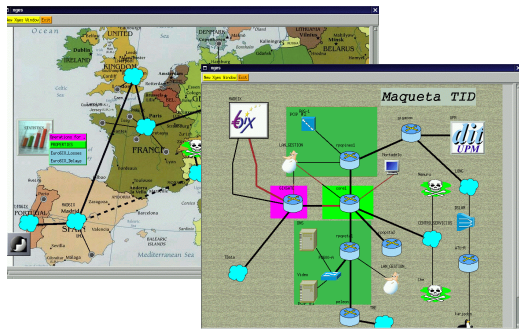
egen
New Egen Window Exit
Ocean
UNITED KINGDOM
IRELAND
BELARUS
FRANCE
PORTUGAL
SPAIN
Madrid
Mediterranean Sea
BALEARIC ISLANDS
Barcelona
Valencia
Bordeaux

egen
New Egen Window Exit
Maqueta TID
dit UPM
DIX